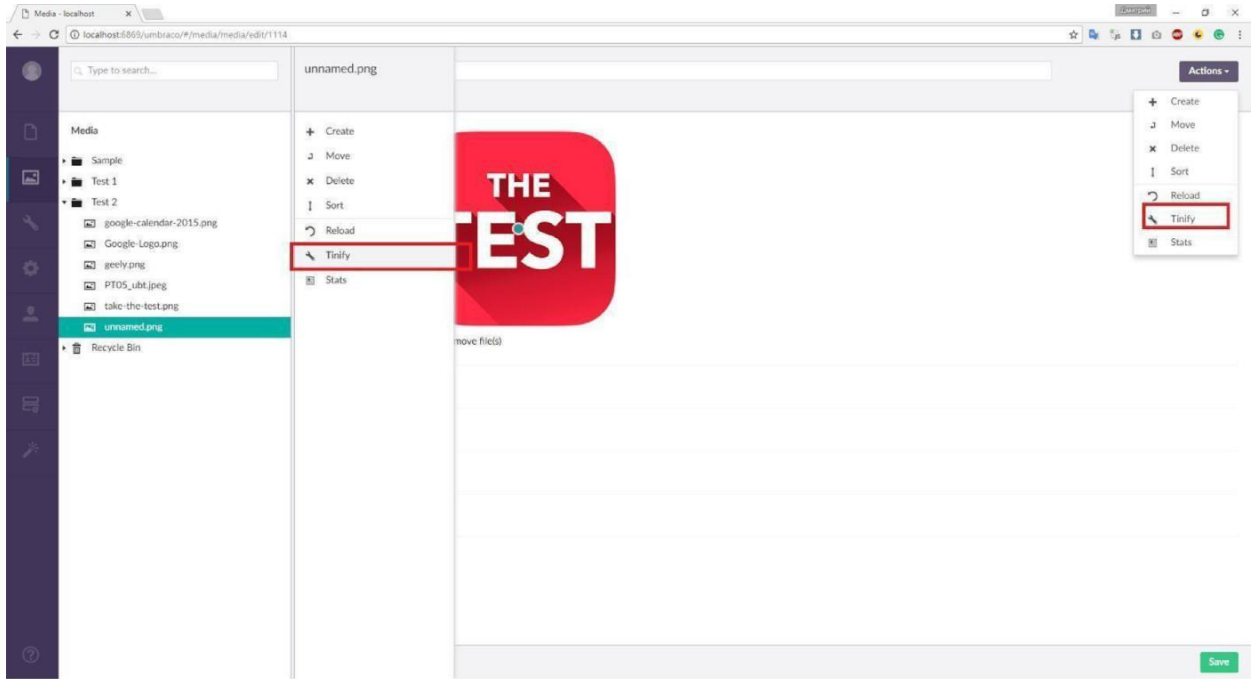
Media - localhost ×

localhost:6869/umbraco/#/media/media/edit/1114

Type to search...

Media

Sample

Test 1

Test 2

google-calendar-2015.png

Google-Logo.png

geely.png

PT05_ubt.jpeg

take-the-test.png

unnamed.png

Recycle Bin

unnamed.png

+ Create

Move

× Delete

Sort

Reload

Tinify

Stats

THE

EST

move file(s)

Actions

+ Create

Move

× Delete

Sort

Reload

Tinify

Stats

Save